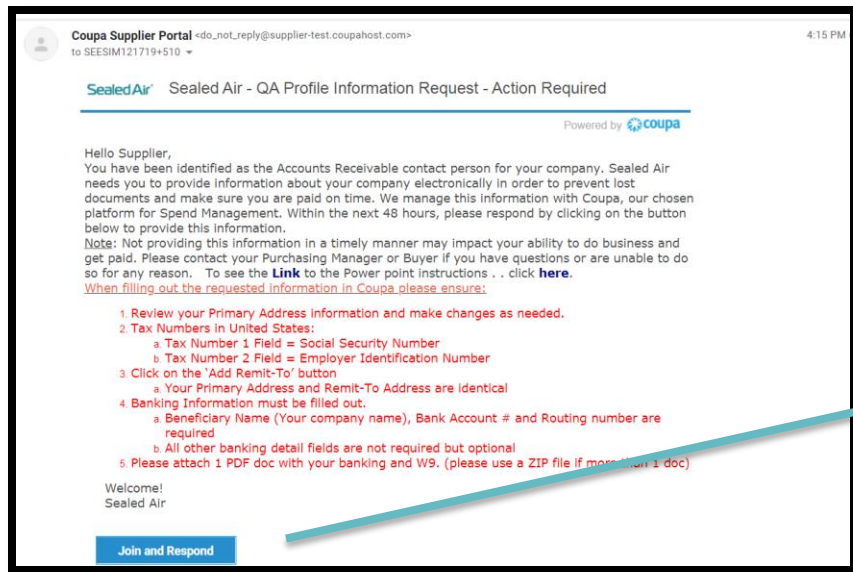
Coupa Supplier Portal <do_not_reply@supplier-test.coupahost.com>
to SEESIM121719+510

4:15 PM

SealedAir Sealed Air - QA Profile Information Request - Action Required

Powered by coupa

Hello Supplier,
You have been identified as the Accounts Receivable contact person for your company. Sealed Air needs you to provide information about your company electronically in order to prevent lost documents and make sure you are paid on time. We manage this information with Coupa, our chosen platform for Spend Management. Within the next 48 hours, please respond by clicking on the button below to provide this information.
Note: Not providing this information in a timely manner may impact your ability to do business and get paid. Please contact your Purchasing Manager or Buyer if you have questions or are unable to do so for any reason. To see the Link to the Power point instructions . . click here.
When filling out the requested information in Coupa please ensure:

1. Review your Primary Address information and make changes as needed.
2. Tax Numbers in United States:
a. Tax Number 1 Field = Social Security Number
b. Tax Number 2 Field = Employer Identification Number
3. Click on the 'Add Remit-To' button
a. Your Primary Address and Remit-To Address are identical
4. Banking Information must be filled out.
a. Beneficiary Name (Your company name), Bank Account # and Routing number are required
b. All other banking detail fields are not required but optional
5. Please attach 1 PDF doc with your banking and W9. (please use a ZIP file if more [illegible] 1 doc)

Welcome!
Sealed Air

Join and Respond